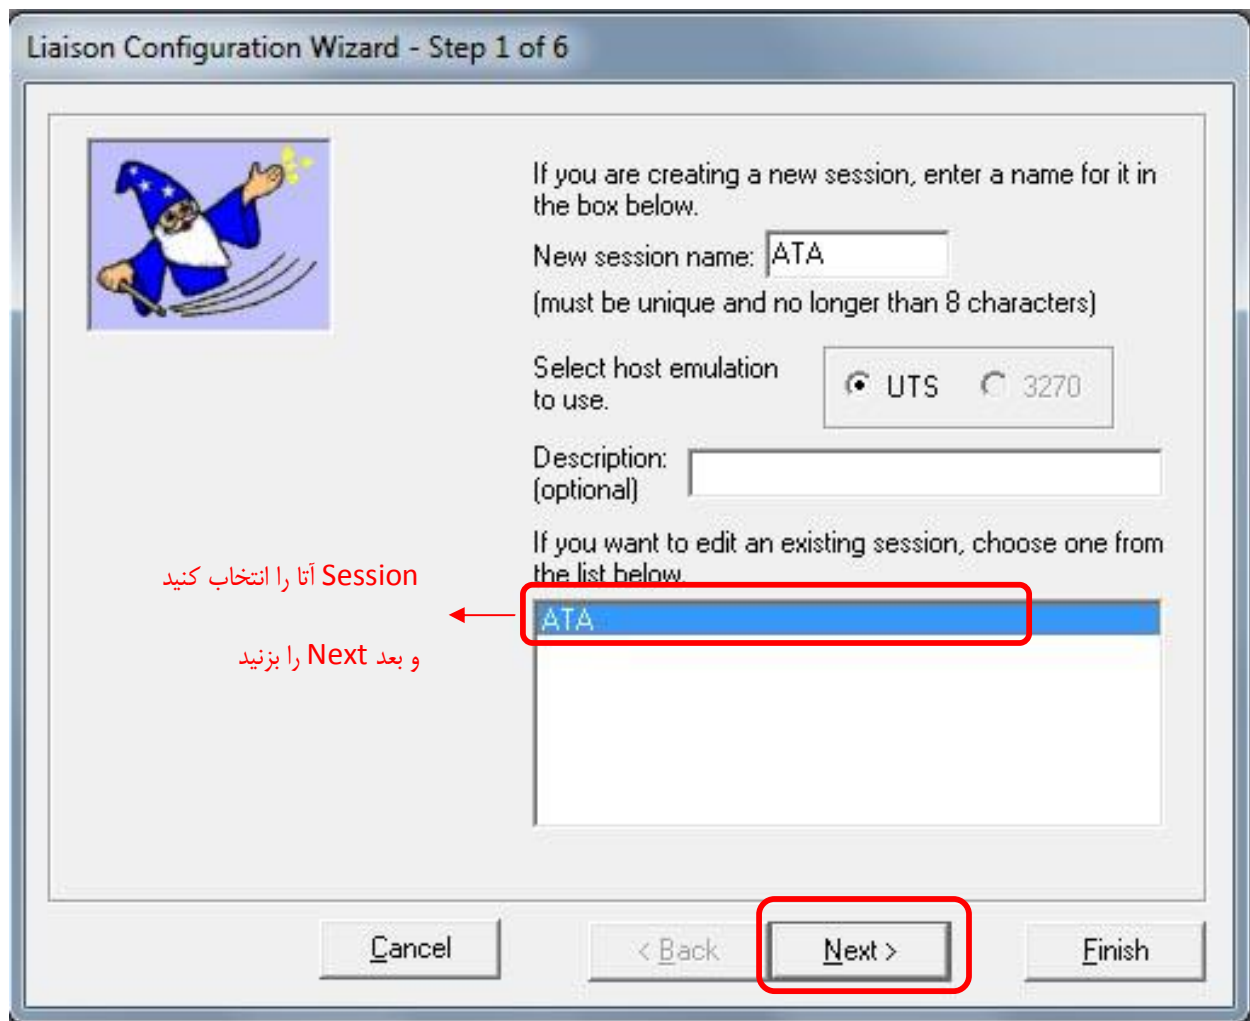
Liaison Configuration Wizard - Step 1 of 6

If you are creating a new session, enter a name for it in the box below.

New session name: ATA

(must be unique and no longer than 8 characters)

Select host emulation to use.

UTS 3270

Description: (optional)

If you want to edit an existing session, choose one from the list below.

Session آتا را انتخاب کنید

و بعد Next را بزنید

ATA

Cancel

< Back

Next >

Finish